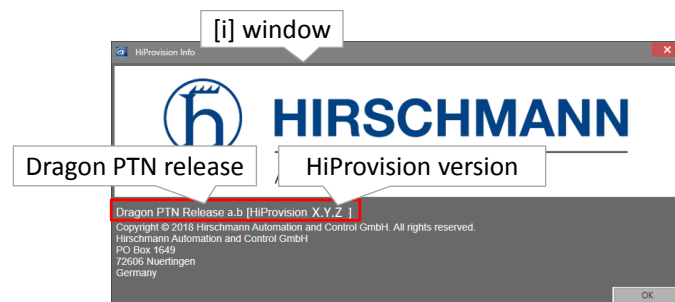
[i] window

HiProvision Info

HIRSCHMANN

Dragon PTN release

HiProvision version

Dragon PTN Release a.b [HiProvision X.Y.Z ]
Copyright © 2018 Hirschmann Automation and Control GmbH. All rights reserved.
Hirschmann Automation and Control GmbH
PO Box 1649
72606 Nuertingen
Germany

OK